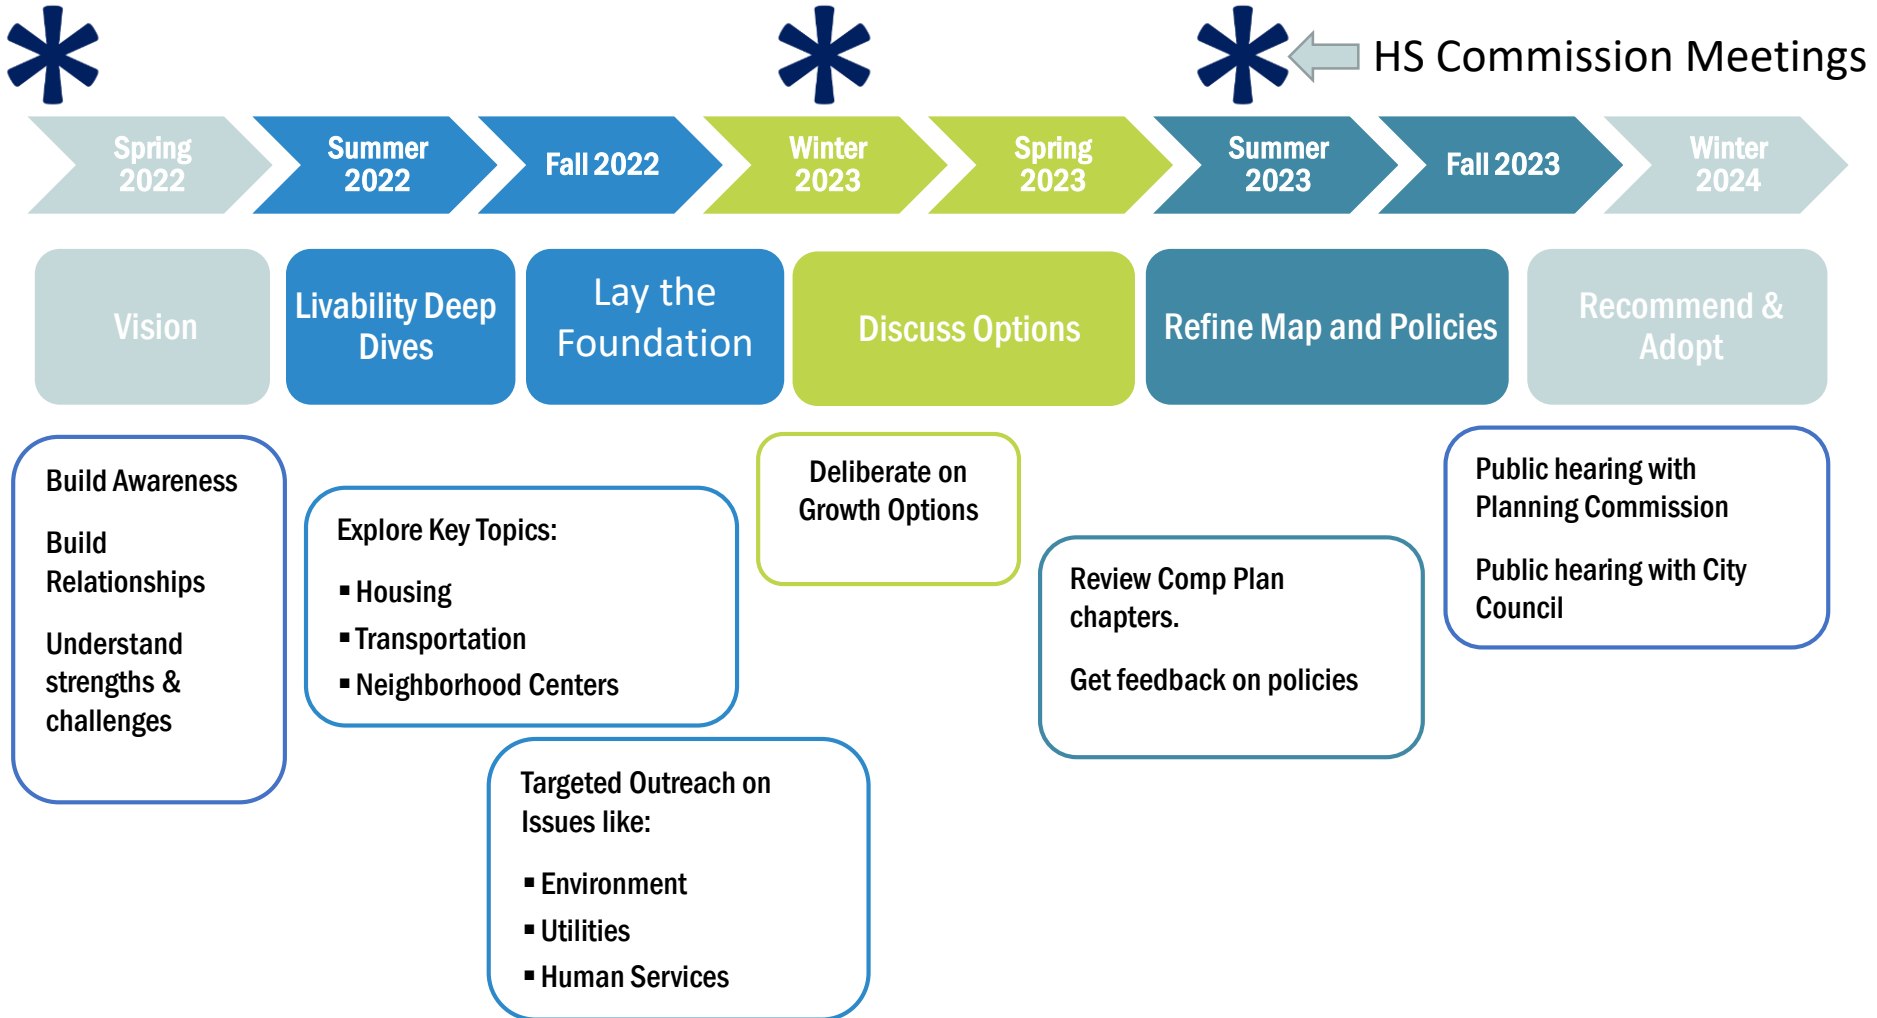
HS Commission Meetings

Spring 2022

Summer 2022

Fall 2022

Winter 2023

Spring 2023

Summer 2023

Fall 2023

Winter 2024

Vision

Livability Deep Dives

Lay the Foundation

Discuss Options

Refine Map and Policies

Recommend & Adopt

Build Awareness

Build Relationships

Understand strengths & challenges

Explore Key Topics:

- Housing
- Transportation
- Neighborhood Centers

Targeted Outreach on Issues like:

- Environment
- Utilities
- Human Services

Deliberate on Growth Options

Review Comp Plan chapters.

Get feedback on policies

Public hearing with Planning Commission

Public hearing with City Council